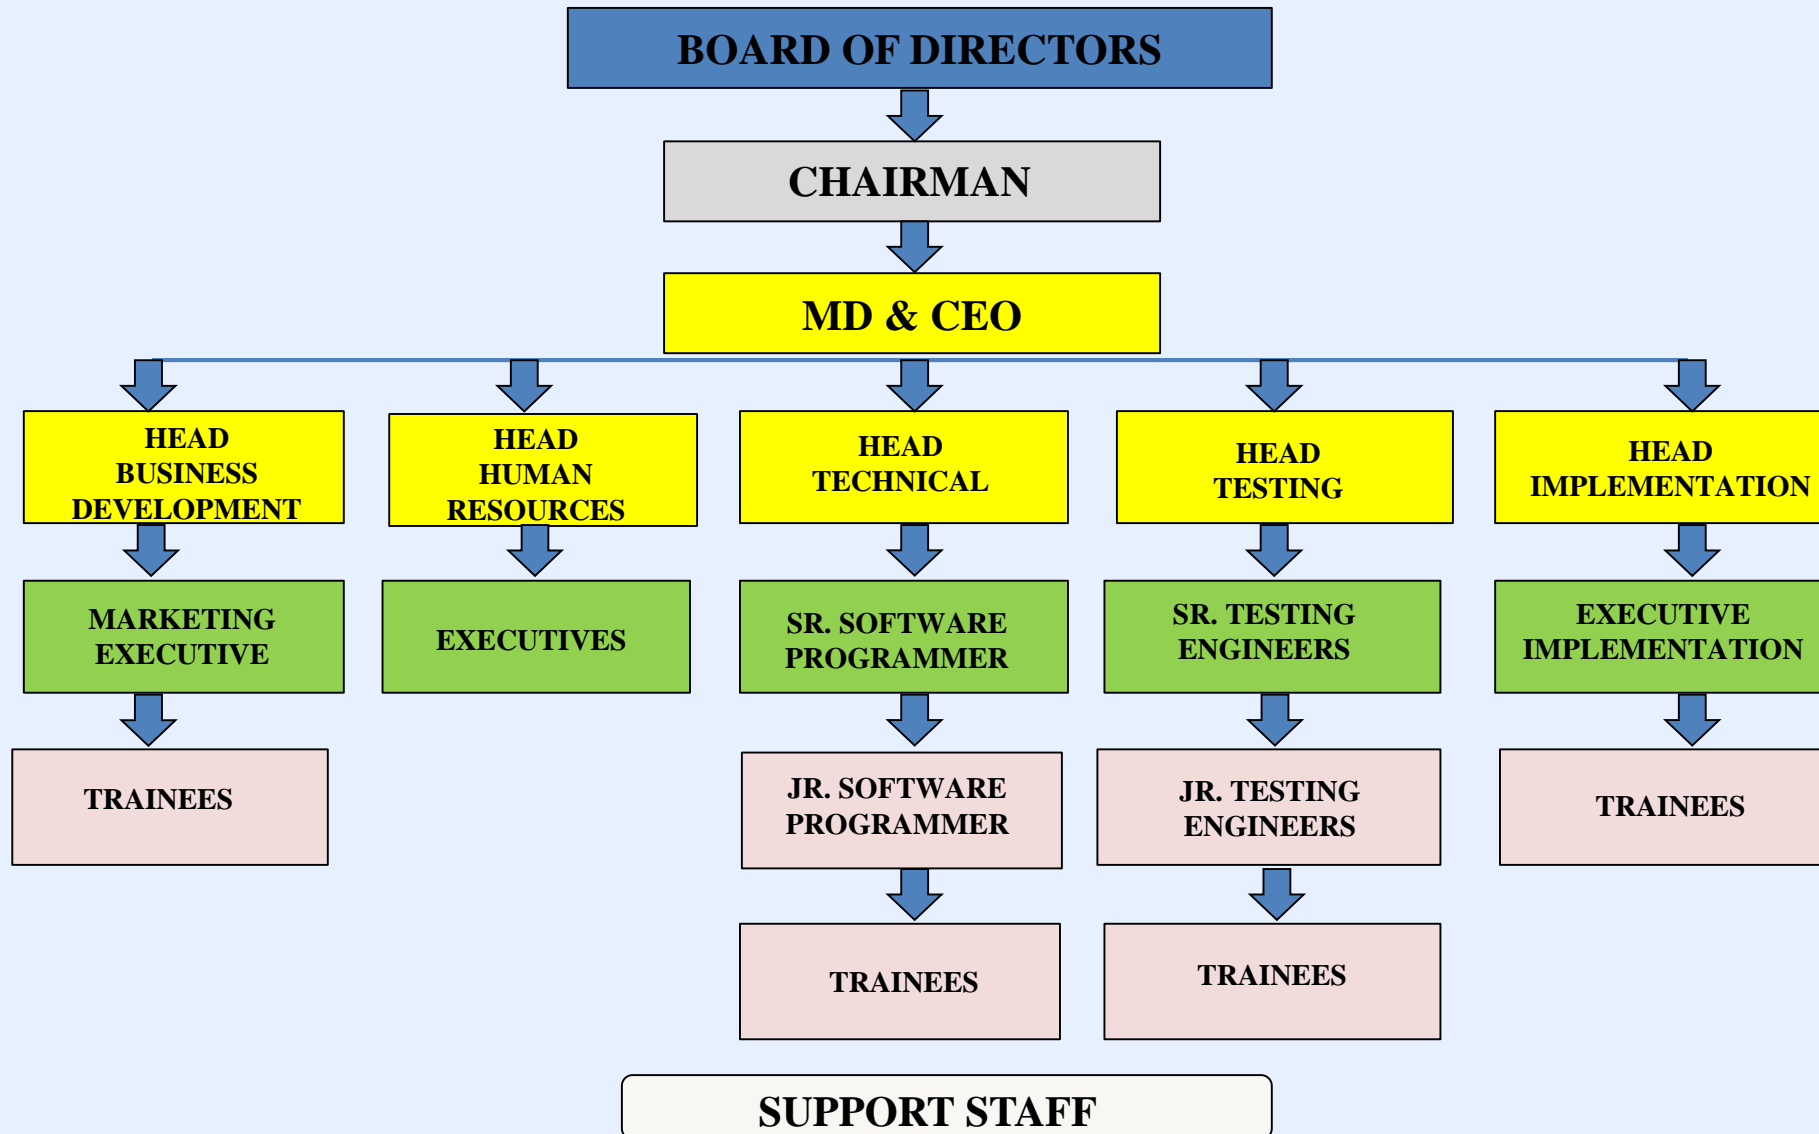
BOARD OF DIRECTORS

CHAIRMAN

MD & CEO

HEAD BUSINESS DEVELOPMENT

HEAD HUMAN RESOURCES

HEAD TECHNICAL

HEAD TESTING

HEAD IMPLEMENTATION

MARKETING EXECUTIVE

EXECUTIVES

SR. SOFTWARE PROGRAMMER

SR. TESTING ENGINEERS

EXECUTIVE IMPLEMENTATION

TRAINEES

JR. SOFTWARE PROGRAMMER

JR. TESTING ENGINEERS

TRAINEES

TRAINEES

TRAINEES

SUPPORT STAFF